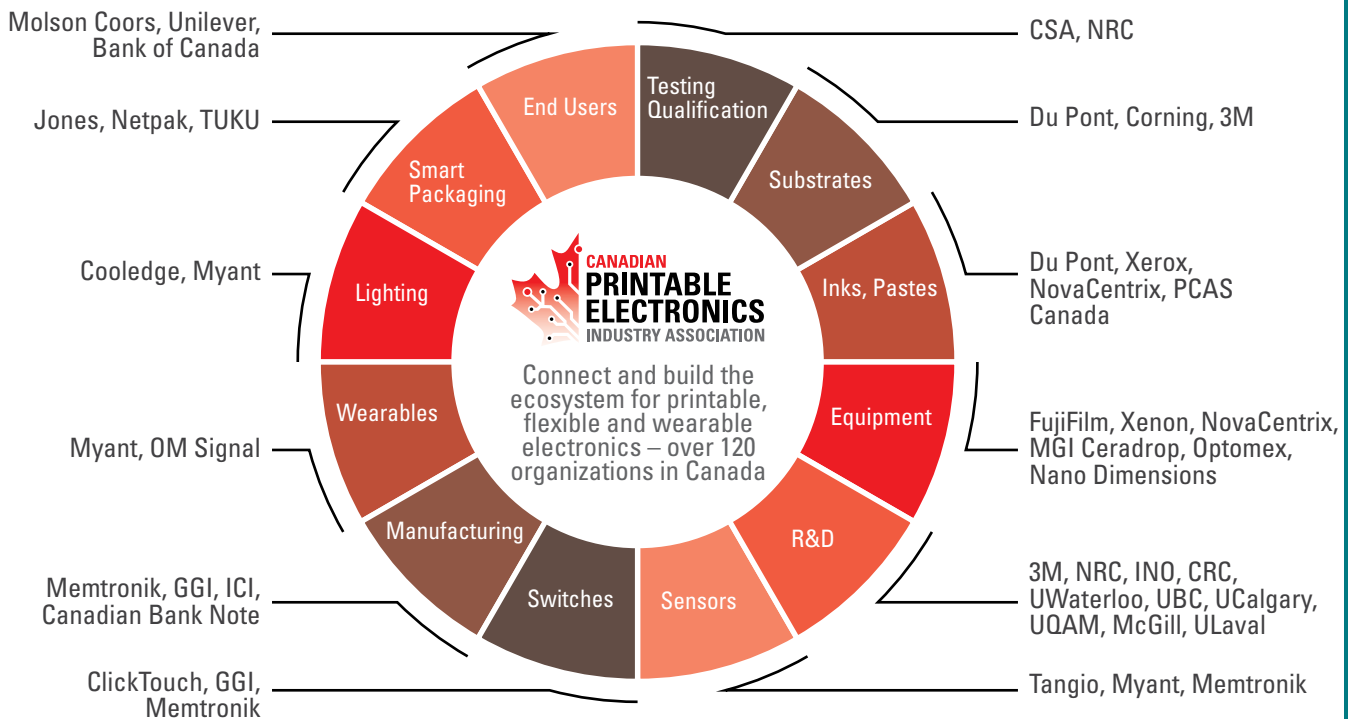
Molson Coors, Unilever, Bank of Canada

CSA, NRC

Jones, Netpak, TUKU

Du Pont, Corning, 3M

Cooledge, Myant

Du Pont, Xerox, NovaCentrix, PCAS Canada

FujiFilm, Xenon, NovaCentrix, MGI Ceradrop, Optomex, Nano Dimensions

Myant, OM Signal

Memtronik, GGI, ICI, Canadian Bank Note

3M, NRC, INO, CRC, UWaterloo, UBC, UCalgary, UQAM, McGill, ULaval

ClickTouch, GGI, Memtronik

Tangio, Myant, Memtronik

End Users

Testing Qualification

Substrates

Inks, Pastes

Equipment

R&D

Sensors

Switches

Manufacturing

Wearables

Lighting

Smart Packaging

CANADIAN PRINTABLE ELECTRONICS INDUSTRY ASSOCIATION

Connect and build the ecosystem for printable, flexible and wearable electronics – over 120 organizations in Canada